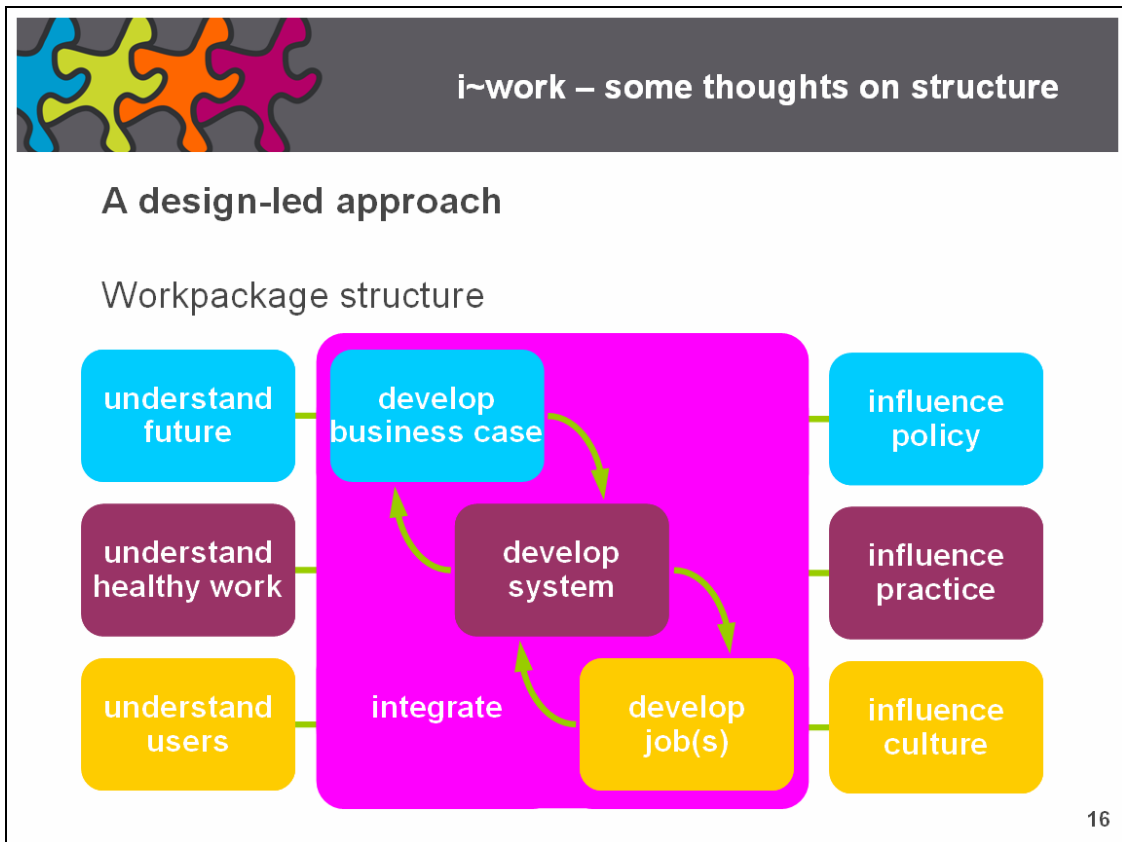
i~work – some thoughts on structure

A design-led approach

Workpackage structure

understand future

understand healthy work

understand users

develop business case

develop system

integrate

develop job(s)

influence policy

influence practice

influence culture

16